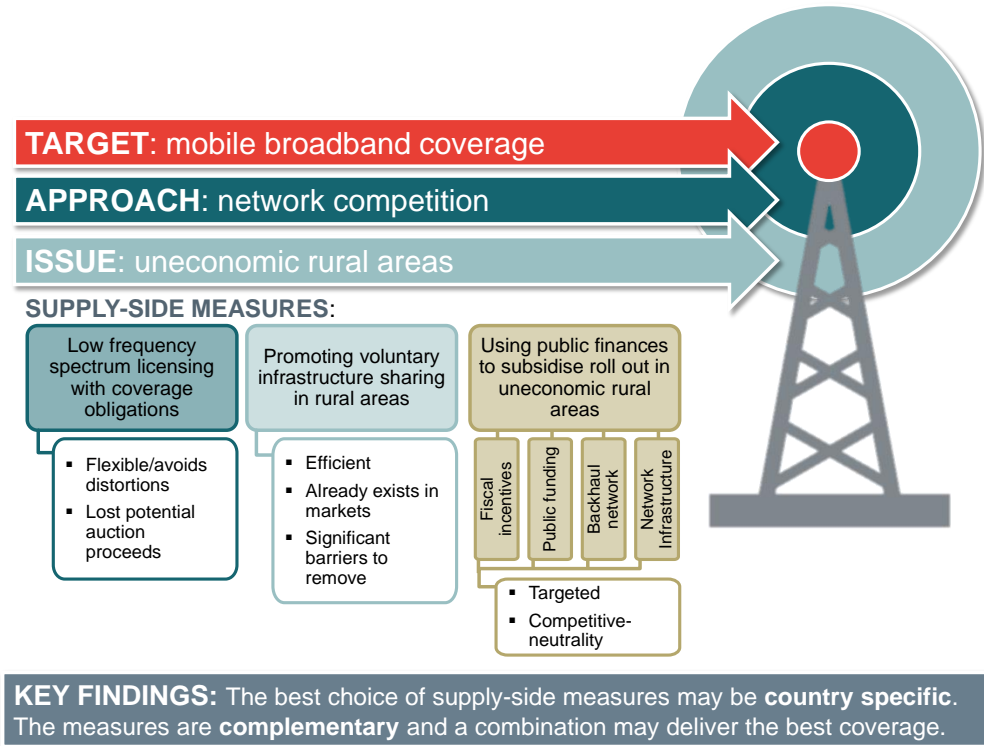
**TARGET**: mobile broadband coverage

**APPROACH**: network competition

**ISSUE**: uneconomic rural areas

**SUPPLY-SIDE MEASURES**:

Low frequency spectrum licensing with coverage obligations

- Flexible/avoids distortions
- Lost potential auction proceeds

Promoting voluntary infrastructure sharing in rural areas

- Efficient
- Already exists in markets
- Significant barriers to remove

Using public finances to subsidise roll out in uneconomic rural areas

Fiscal incentives

Public funding

Backhaul network

Network Infrastructure

- Targeted
- Competitive-neutrality

**KEY FINDINGS:** The best choice of supply-side measures may be **country specific**. The measures are **complementary** and a combination may deliver the best coverage.